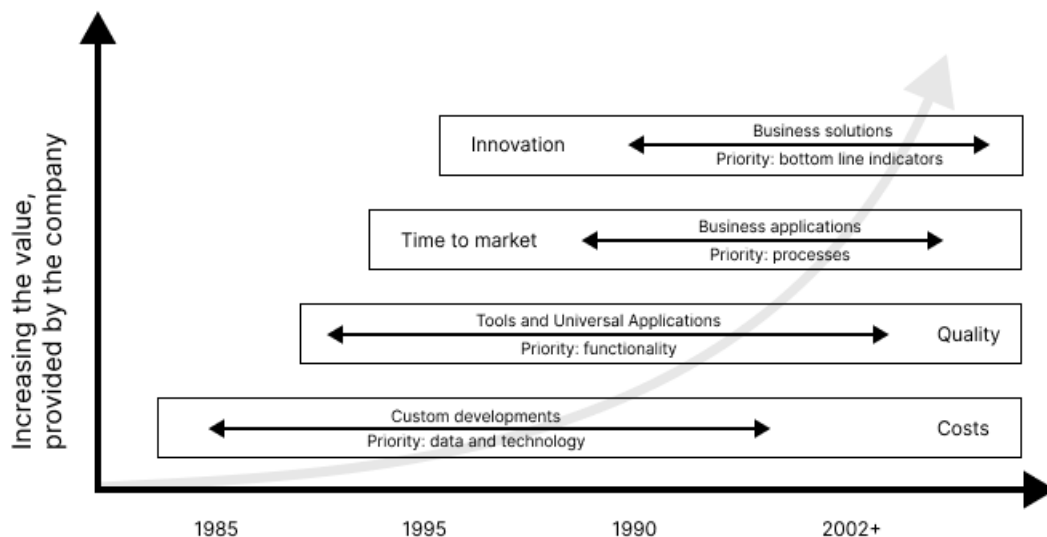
Increasing the value, provided by the company

Innovation
Business solutions
Priority: bottom line indicators

Time to market
Business applications
Priority: processes

Tools and Universal Applications
Priority: functionality
Quality

Custom developments
Priority: data and technology
Costs

1985
1995
1990
2002+